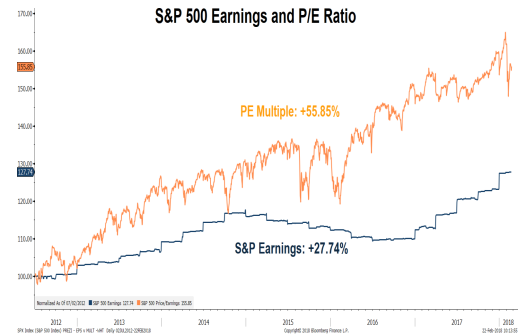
S&P 500 Earnings and P/E Ratio

170.00
160.00
155.85
150.00
140.00
130.00
127.74
120.00
110.00
100.00

PE Multiple: +55.85%

S&P Earnings: +27.74%

2012
2013
2014
2015
2016
2017
2018

Normalized As Of 07/02/2012 ■ S&P 500 Earnings 127.74 ■ S&P 500 Price/Earnings 155.85

SPX Index (S&P 500 Index) PREI - EPS + MULT +AHT Daily 02JUL2012-22FEB2018

Copyright© 2018 Bloomberg Finance L.P.

22-Feb-2018 10:13:55